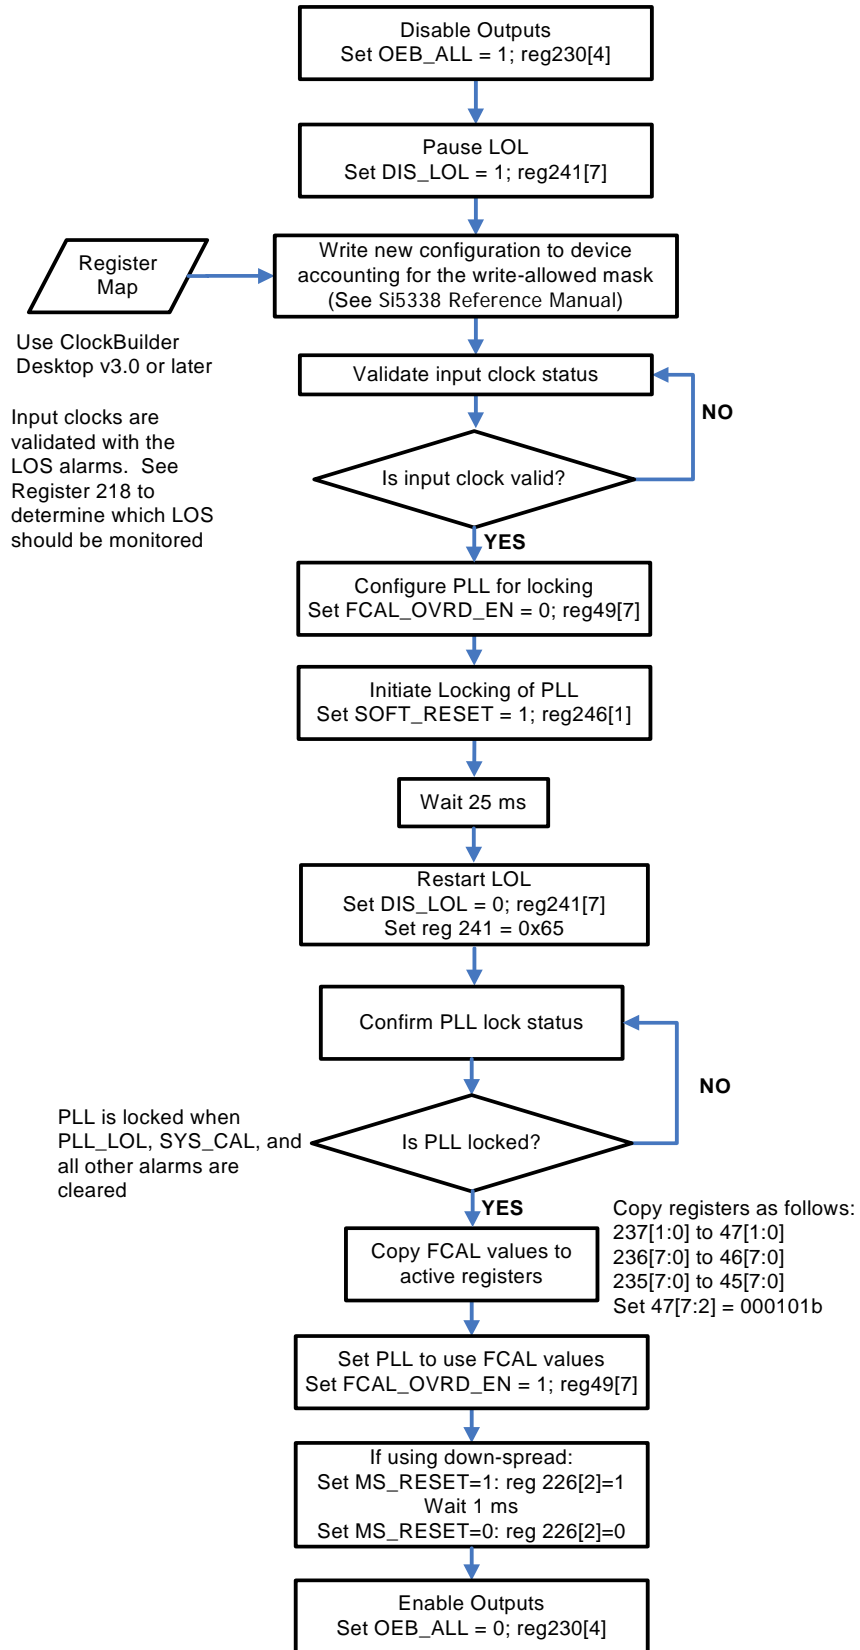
Disable Outputs
Set OEB_ALL = 1; reg230[4]

Pause LOL
Set DIS_LOL = 1; reg241[7]

Register Map

Write new configuration to device accounting for the write-allowed mask (See Si5338 Reference Manual)

Use ClockBuilder Desktop v3.0 or later

Validate input clock status

NO

Input clocks are validated with the LOS alarms. See Register 218 to determine which LOS should be monitored

Is input clock valid?

YES

Configure PLL for locking
Set FCAL_OVRD_EN = 0; reg49[7]

Initiate Locking of PLL
Set SOFT_RESET = 1; reg246[1]

Wait 25 ms

Restart LOL
Set DIS_LOL = 0; reg241[7]
Set reg 241 = 0x65

Confirm PLL lock status

NO

PLL is locked when PLL_LOL, SYS_CAL, and all other alarms are cleared

Is PLL locked?

YES

Copy FCAL values to active registers

Copy registers as follows:
237[1:0] to 47[1:0]
236[7:0] to 46[7:0]
235[7:0] to 45[7:0]
Set 47[7:2] = 000101b

Set PLL to use FCAL values
Set FCAL_OVRD_EN = 1; reg49[7]

If using down-spread:
Set MS_RESET=1: reg 226[2]=1
Wait 1 ms
Set MS_RESET=0: reg 226[2]=0

Enable Outputs
Set OEB_ALL = 0; reg230[4]